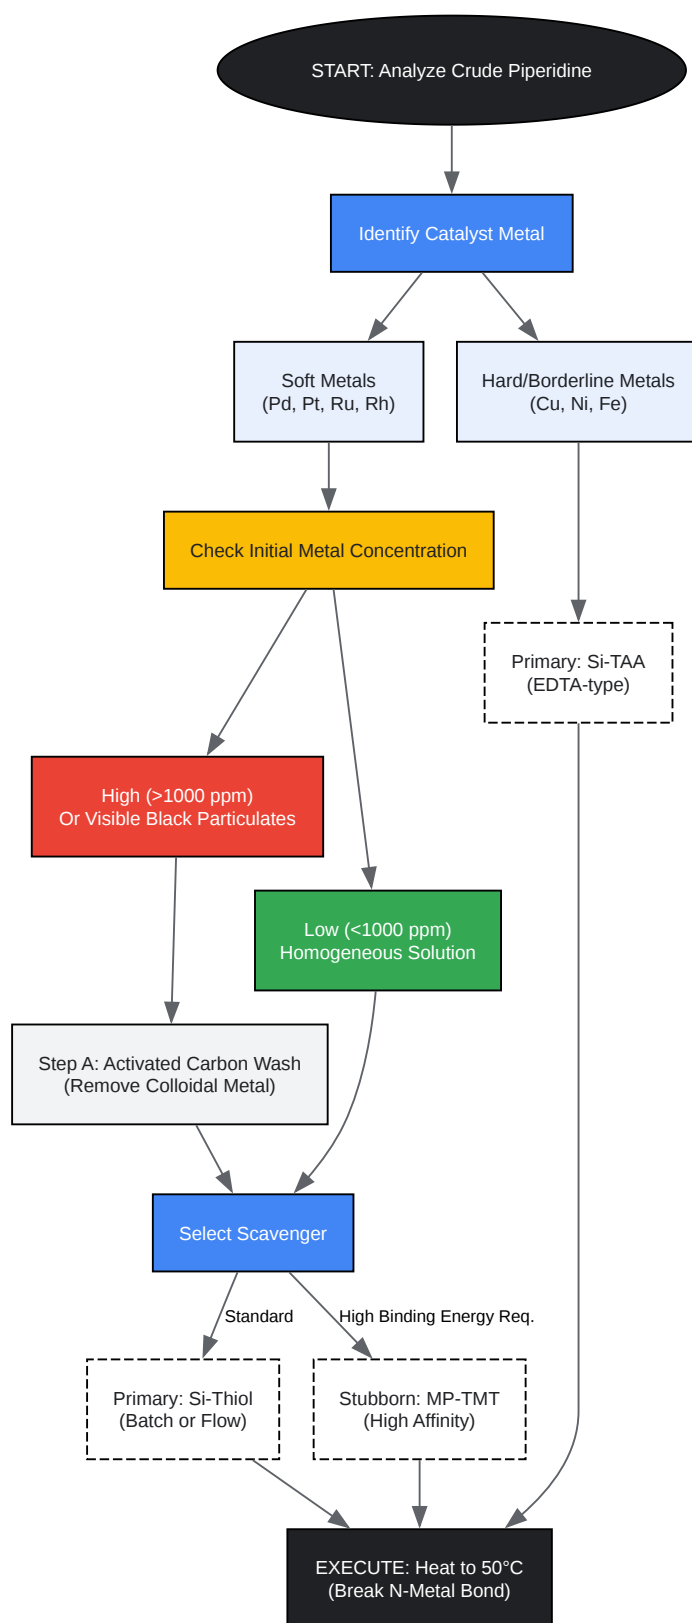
START: Analyze Crude Piperidine

Identify Catalyst Metal

Soft Metals
(Pd, Pt, Ru, Rh)

Hard/Borderline Metals
(Cu, Ni, Fe)

Check Initial Metal Concentration

Primary: Si-TAA
(EDTA-type)

High (>1000 ppm)
Or Visible Black Particulates

Low (<1000 ppm)
Homogeneous Solution

Step A: Activated Carbon Wash
(Remove Colloidal Metal)

Select Scavenger

Standard

High Binding Energy Req.

Primary: Si-Thiol
(Batch or Flow)

Stubborn: MP-TMT
(High Affinity)

EXECUTE: Heat to 50°C
(Break N-Metal Bond)